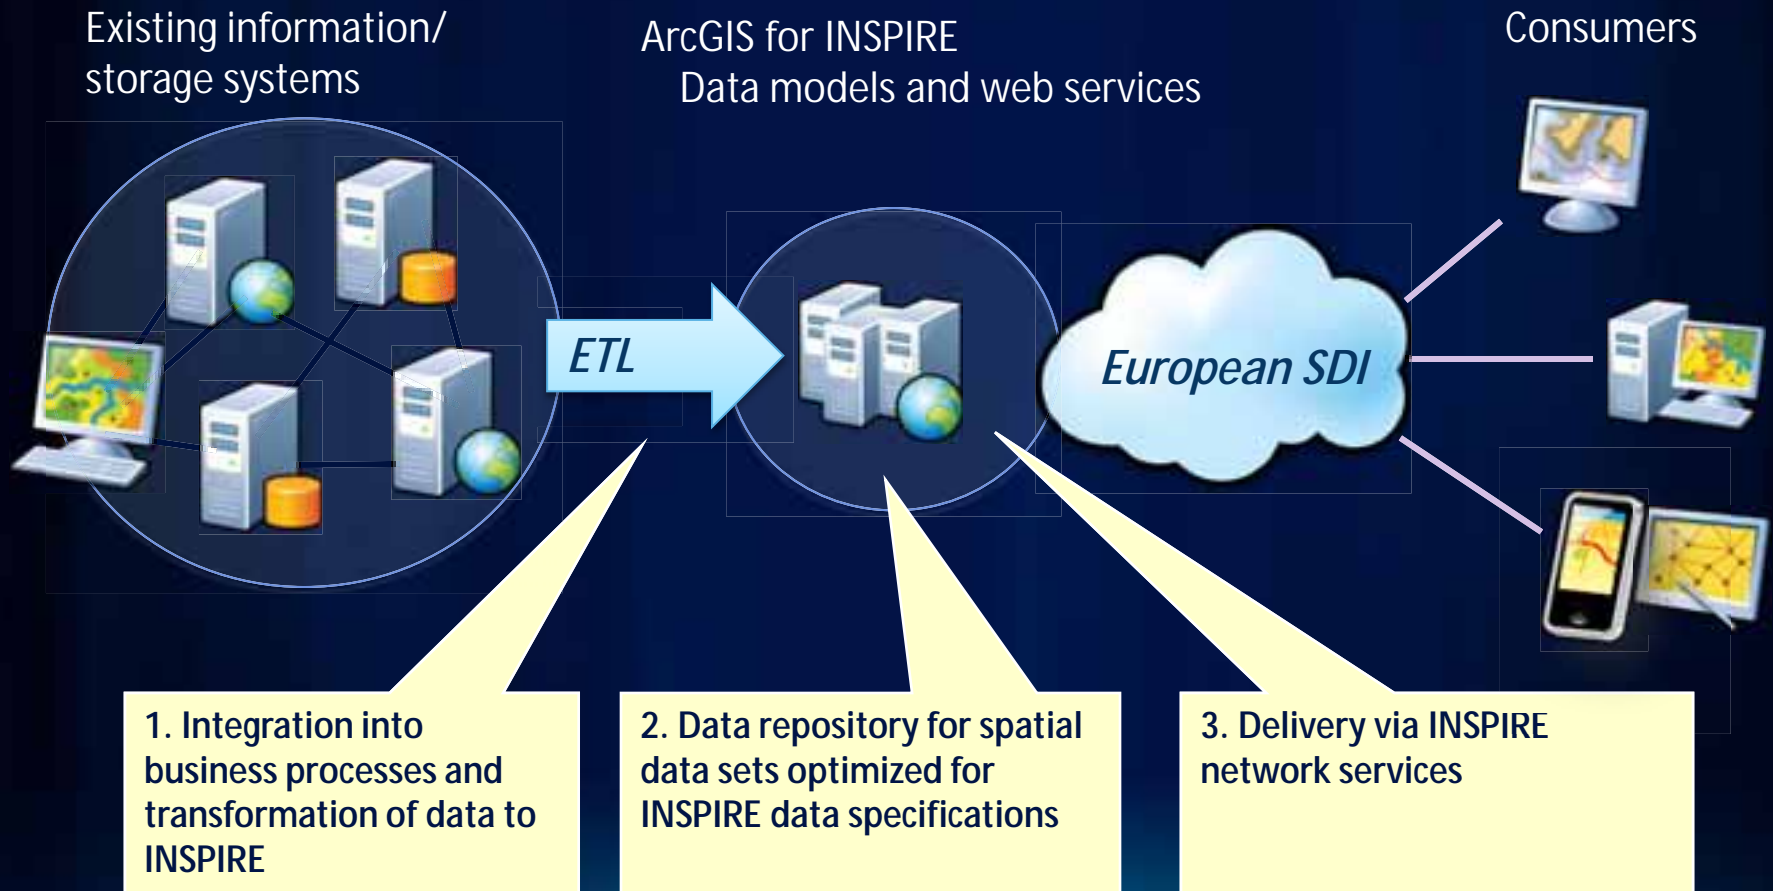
Existing information/ storage systems

ArcGIS for INSPIRE
Data models and web services

Consumers

ETL

European SDI

1. Integration into business processes and transformation of data to INSPIRE

2. Data repository for spatial data sets optimized for INSPIRE data specifications

3. Delivery via INSPIRE network services